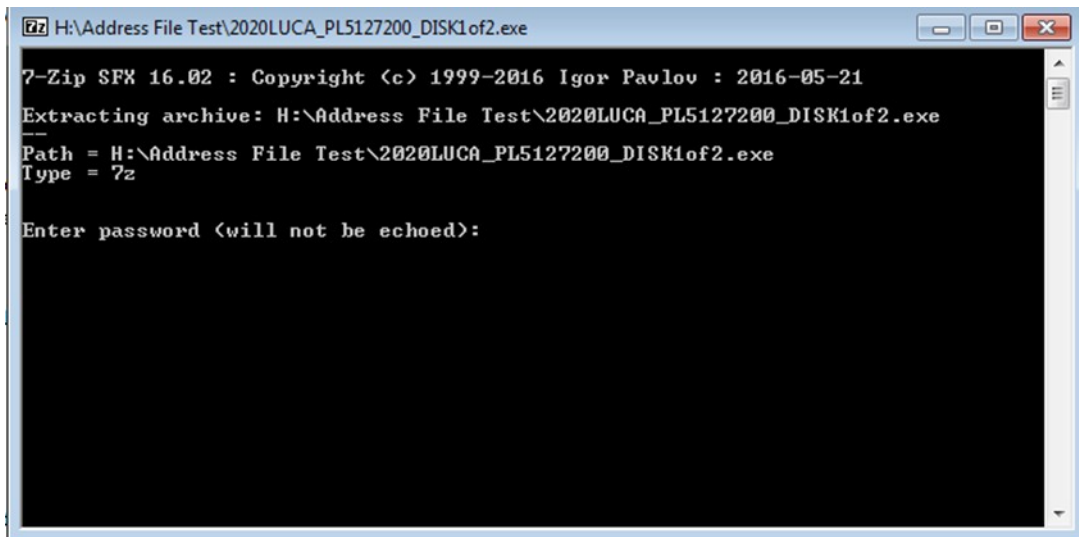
7z H:\Address File Test\2020LUCA_PL5127200_DISK1of2.exe

7-Zip SFX 16.02 : Copyright (c) 1999-2016 Igor Pavlov : 2016-05-21

Extracting archive: H:\Address File Test\2020LUCA_PL5127200_DISK1of2.exe
--
Path = H:\Address File Test\2020LUCA_PL5127200_DISK1of2.exe
Type = 7z

Enter password (will not be echoed):